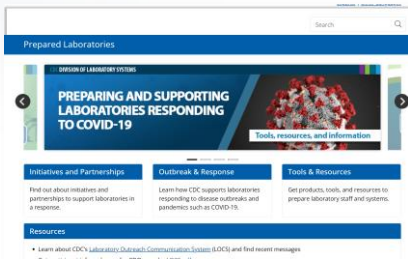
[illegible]

Search

Prepared Laboratories

DIVISION OF LABORATORY SYSTEMS

PREPARING AND SUPPORTING LABORATORIES RESPONDING TO COVID-19

Tools, resources, and information

Initiatives and Partnerships

Find out about initiatives and partnerships to support laboratories in a response.

Outbreak & Response

Learn how CDC supports laboratories responding to disease outbreaks and pandemics such as COVID-19.

Tools & Resources

Get products, tools, and resources to prepare laboratory staff and systems.

Resources

Learn about CDC's Laboratory Outreach Communication System (LOCS) and find recent messages

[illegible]